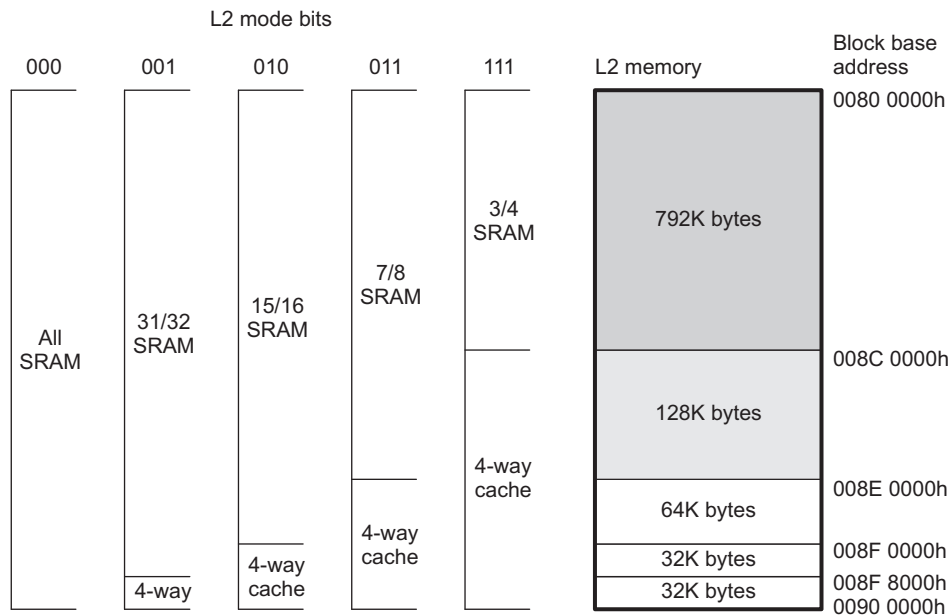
L2 mode bits

000 001 010 011 111 L2 memory Block base address

All SRAM

31/32 SRAM

4-way

15/16 SRAM

4-way cache

7/8 SRAM

4-way cache

3/4 SRAM

4-way cache

792K bytes

128K bytes

64K bytes

32K bytes

32K bytes

0080 0000h

008C 0000h

008E 0000h

008F 0000h

008F 8000h

0090 0000h